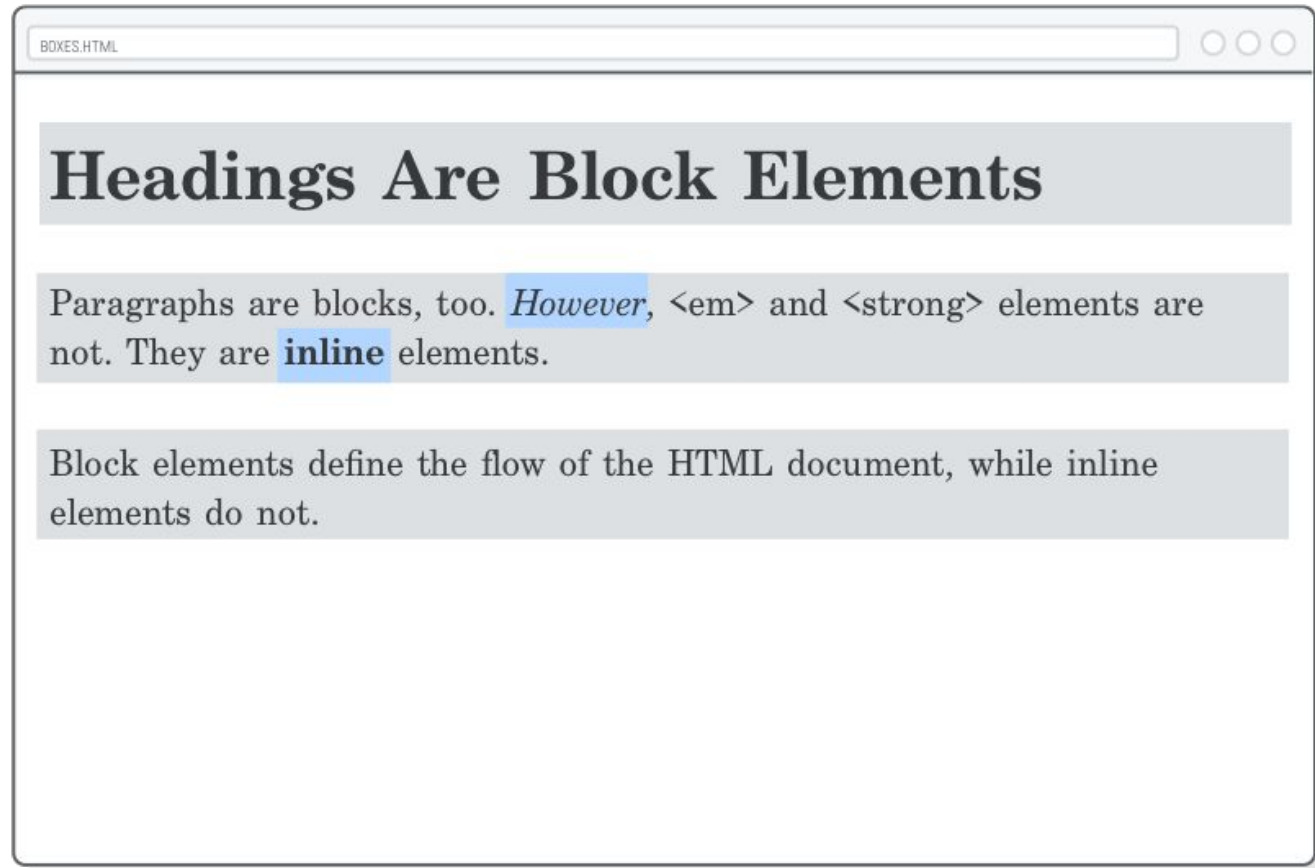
BOXES.HTML

Headings Are Block Elements

Paragraphs are blocks, too. However, <em> and <strong> elements are not. They are inline elements.

Block elements define the flow of the HTML document, while inline elements do not.